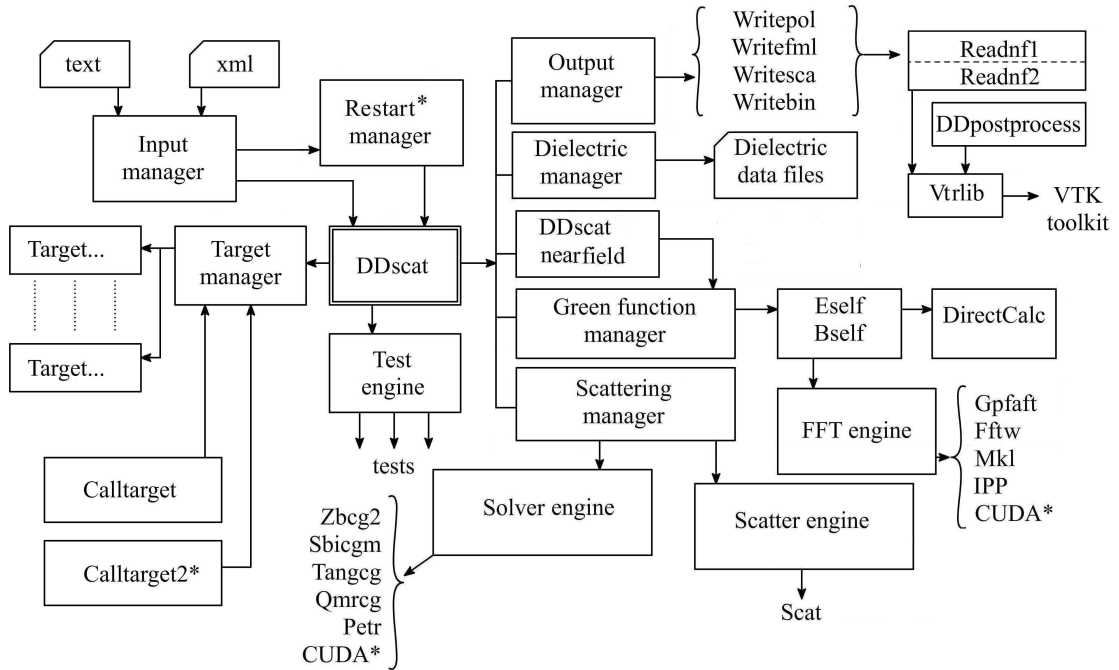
text

xml

Input manager

Restart* manager

Output manager

Writepol
Writefml
Writesca
Writebin

Readnf1
Readnf2

DDpostprocess

Dielectric manager

Dielectric data files

Vtrlib

VTK toolkit

Target...

Target...

Target manager

DDscat

DDscat nearfield

Green function manager

Eself Bself

DirectCalc

Test engine

tests

Scattering manager

FFT engine

Gpfaft
Fftw
Mkl
IPP
CUDA*

Calltarget

Calltarget2*

Solver engine

Zbcg2
Sbicgm
Tangcg
Qmrcg
Petr
CUDA*

Scatter engine

Scat